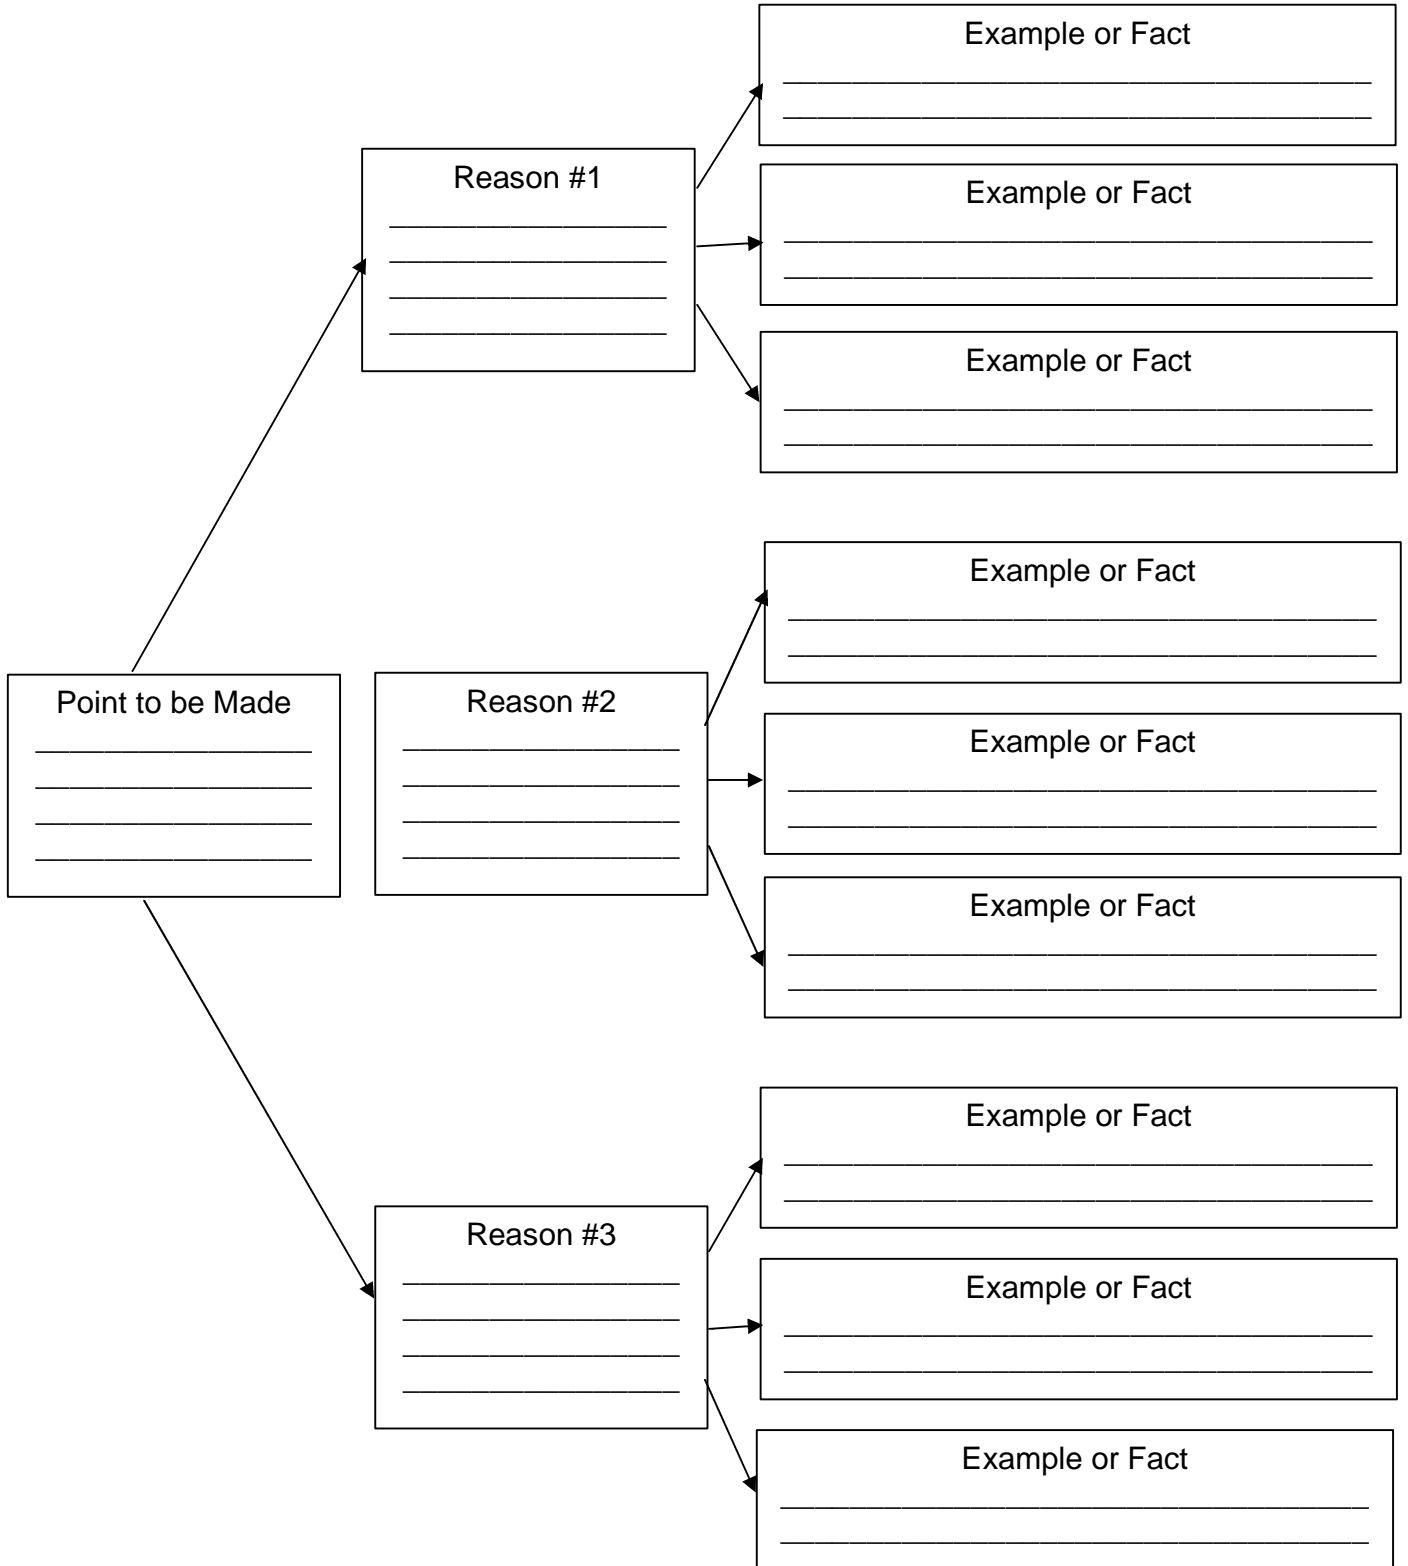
Example or Fact

Reason #1

Example or Fact

Example or Fact

Example or Fact

Point to be Made

Reason #2

Example or Fact

Example or Fact

Example or Fact

Reason #3

Example or Fact

Example or Fact